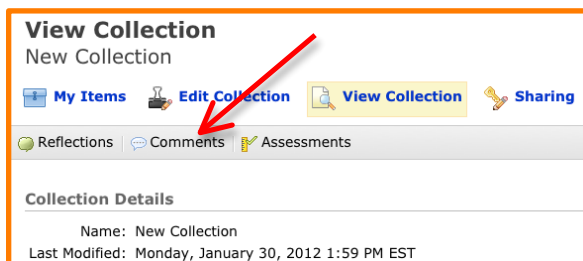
View Collection
New Collection

My Items | Edit Collection | View Collection | Sharing

Reflections | Comments | Assessments

Collection Details

Name: New Collection
Last Modified: Monday, January 30, 2012 1:59 PM EST